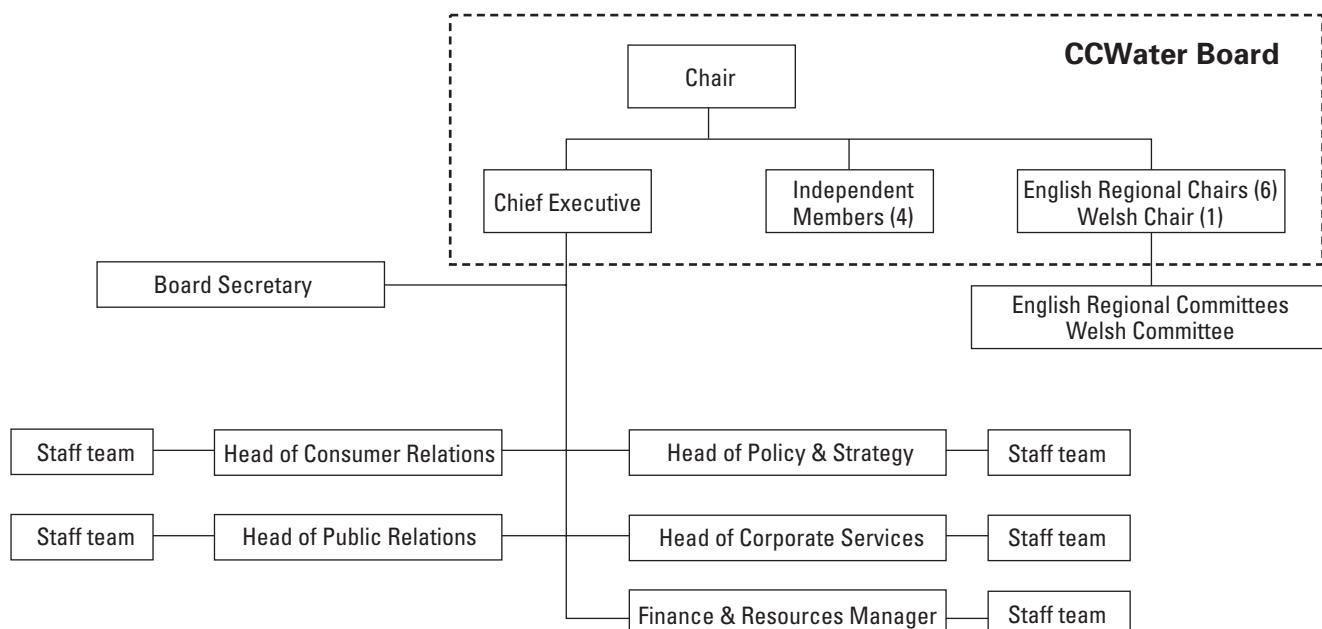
CCWater Board

Chair

Chief Executive

Independent Members (4)

English Regional Chairs (6)
Welsh Chair (1)

Board Secretary

English Regional Committees
Welsh Committee

Staff team

Head of Consumer Relations

Head of Policy & Strategy

Staff team

Staff team

Head of Public Relations

Head of Corporate Services

Staff team

Finance & Resources Manager

Staff team